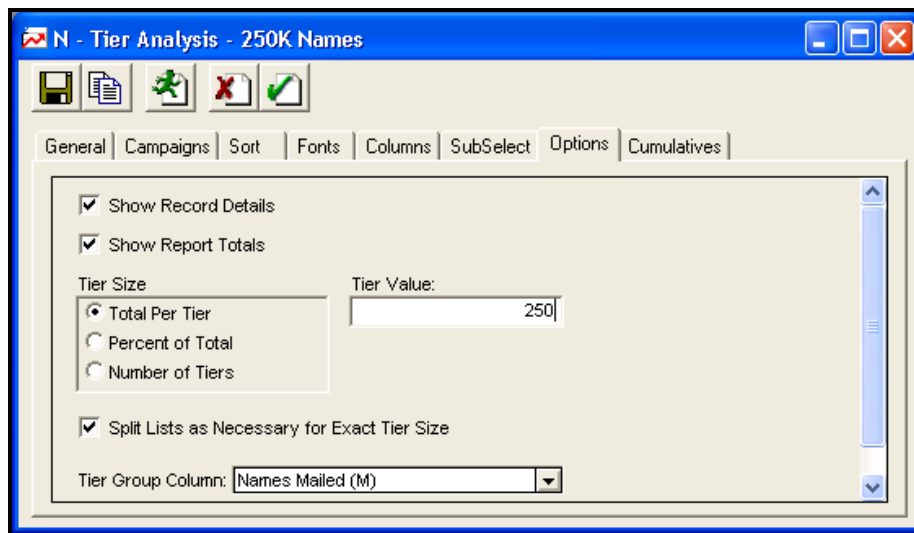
N - Tier Analysis - 250K Names

General | Campaigns | Sort | Fonts | Columns | SubSelect | Options | Cumulatives

Show Record Details

Show Report Totals

Tier Size
Total Per Tier
Percent of Total
Number of Tiers

Tier Value:
250

Split Lists as Necessary for Exact Tier Size

Tier Group Column: Names Mailed (M)